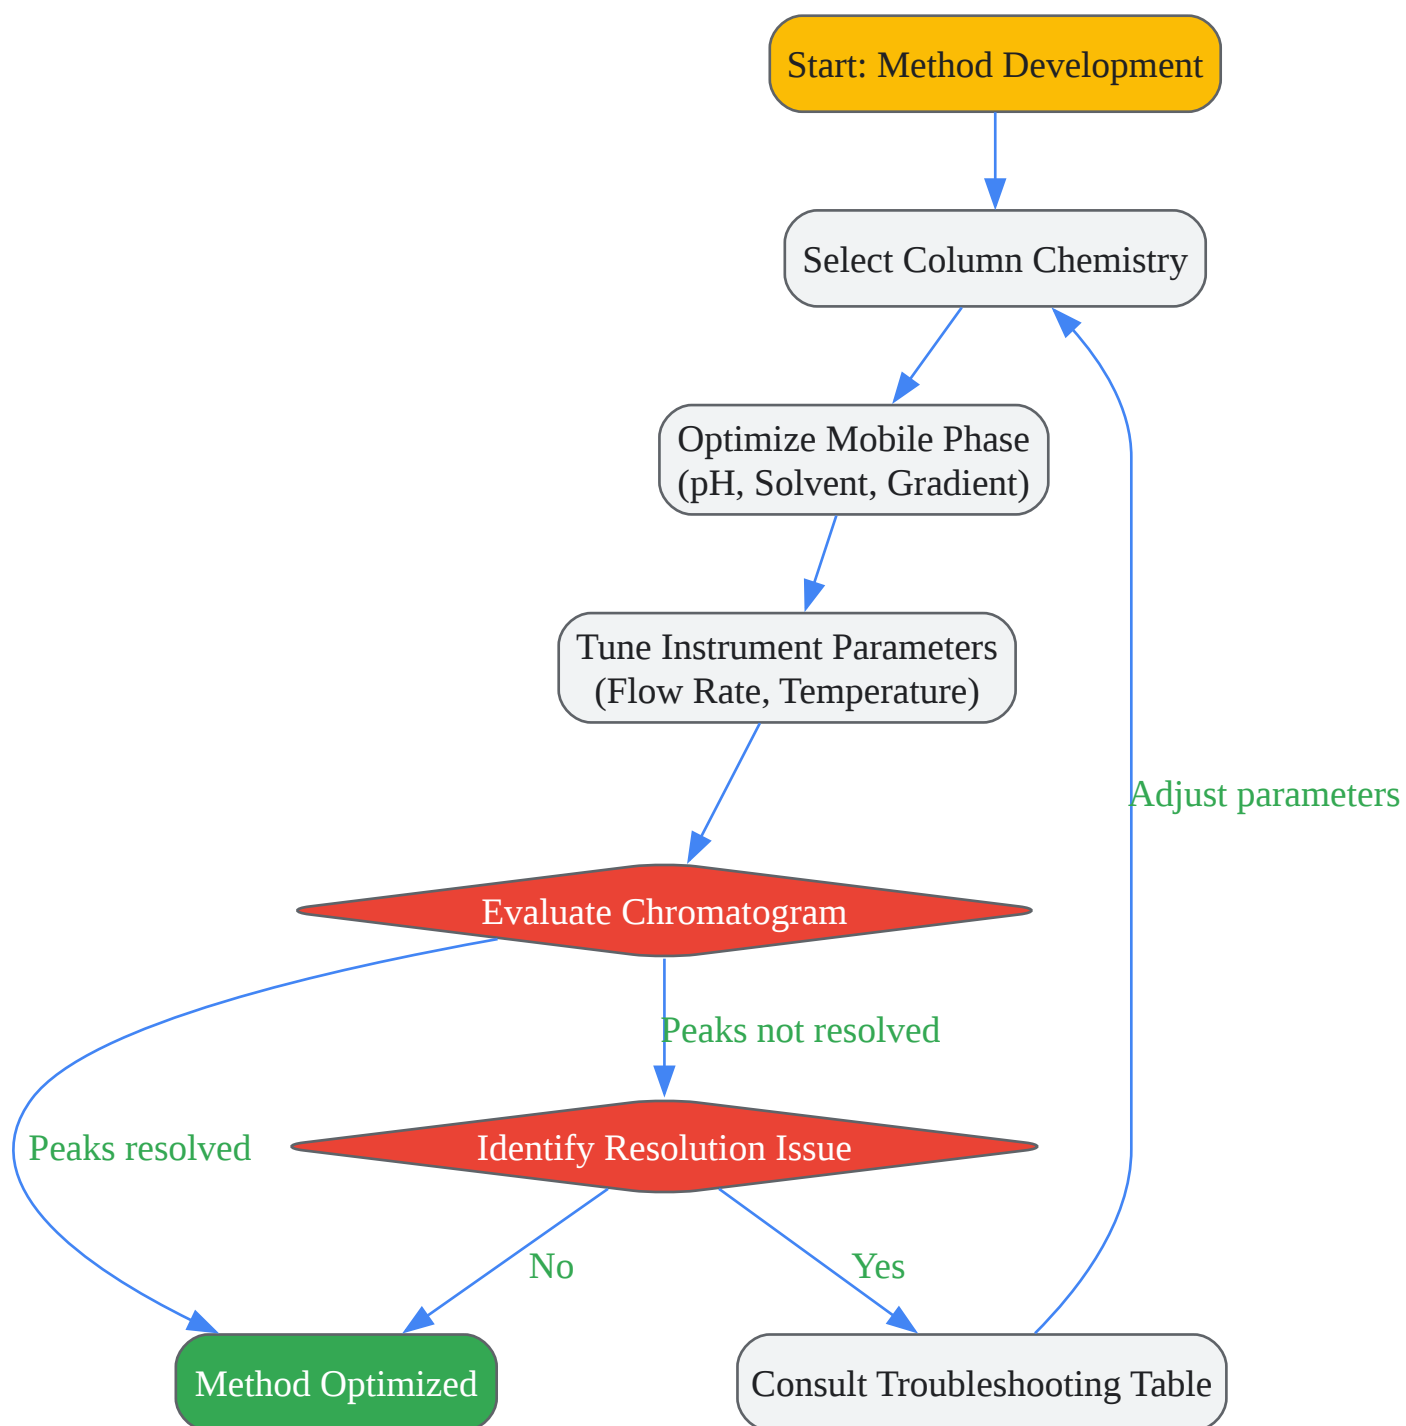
Start: Method Development

Select Column Chemistry

Optimize Mobile Phase
(pH, Solvent, Gradient)

Tune Instrument Parameters
(Flow Rate, Temperature)

Adjust parameters

Evaluate Chromatogram

Peaks not resolved

Peaks resolved

Identify Resolution Issue

No

Yes

Method Optimized

Consult Troubleshooting Table